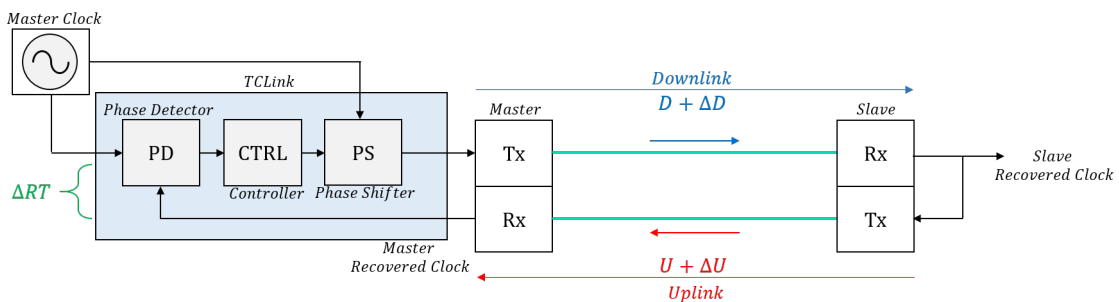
Master Clock

TCLink

Phase Detector

PD

CTRL

PS

Controller

Phase Shifter

$\Delta RT$

Master

Tx

Rx

Master Recovered Clock

Downlink

$D + \Delta D$

Slave

Rx

Tx

Slave Recovered Clock

$U + \Delta U$

Uplink